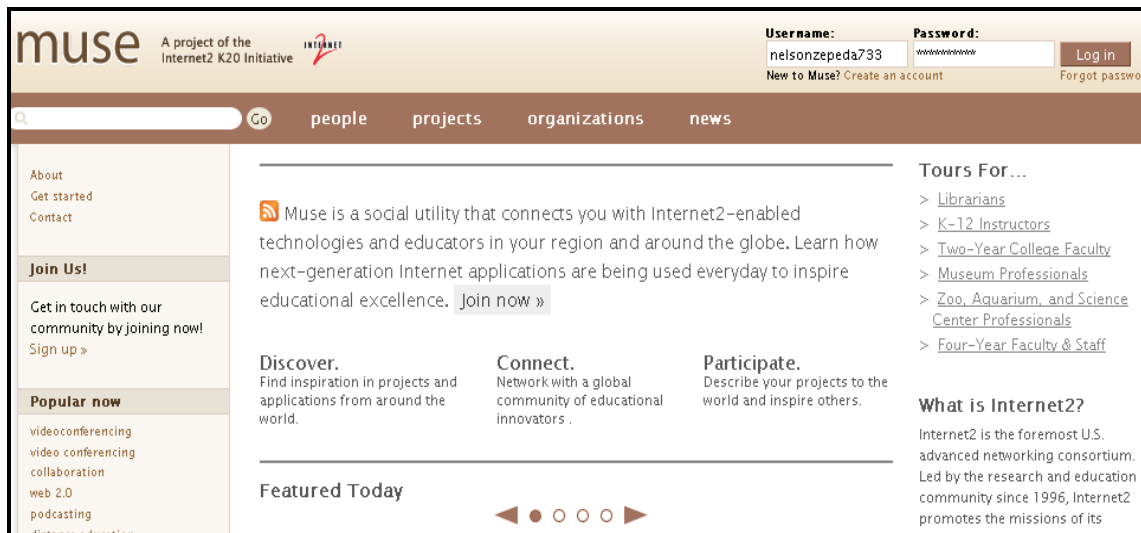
muse A project of the Internet2 K20 Initiative INTERNET 2

Username: nelsonzepeda733
Password: **********
Log in
New to Muse? Create an account
Forgot passwo

Go people projects organizations news

About
Get started
Contact

Join Us!

Get in touch with our community by joining now!
Sign up »

Popular now

videoconferencing
video conferencing
collaboration
web 2.0
podcasting

Muse is a social utility that connects you with Internet2-enabled technologies and educators in your region and around the globe. Learn how next-generation Internet applications are being used everyday to inspire educational excellence. Join now »

Discover.
Find inspiration in projects and applications from around the world.

Connect.
Network with a global community of educational innovators .

Participate.
Describe your projects to the world and inspire others.

Featured Today

Tours For...

> Librarians
> K-12 Instructors
> Two-Year College Faculty
> Museum Professionals
> Zoo, Aquarium, and Science Center Professionals
> Four-Year Faculty & Staff

What is Internet2?

Internet2 is the foremost U.S. advanced networking consortium. Led by the research and education community since 1996, Internet2 promotes the missions of its